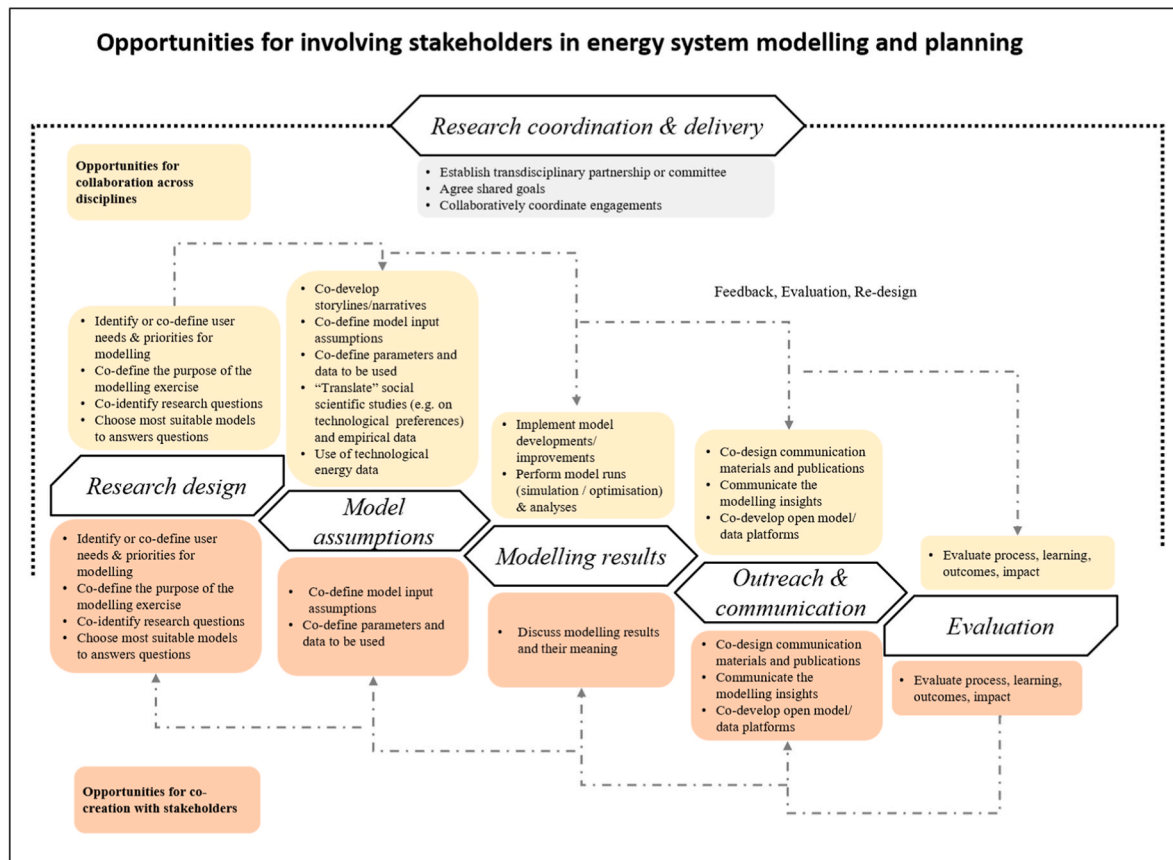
Opportunities for involving stakeholders in energy system modelling and planning

Research coordination & delivery

Opportunities for collaboration across disciplines

- Establish transdisciplinary partnership or committee
- Agree shared goals
- Collaboratively coordinate engagements

Feedback, Evaluation, Re-design

- Identify or co-define user needs & priorities for modelling
- Co-define the purpose of the modelling exercise
- Co-identify research questions
- Choose most suitable models to answers questions

- Co-develop storylines/narratives
- Co-define model input assumptions
- Co-define parameters and data to be used
- "Translate" social scientific studies (e.g. on technological preferences) and empirical data
- Use of technological energy data

- Implement model developments/ improvements
- Perform model runs (simulation / optimisation) & analyses

- Co-design communication materials and publications
- Communicate the modelling insights
- Co-develop open model/ data platforms

- Evaluate process, learning, outcomes, impact

Research design

Model assumptions

Modelling results

Outreach & communication

Evaluation

- Identify or co-define user needs & priorities for modelling
- Co-define the purpose of the modelling exercise
- Co-identify research questions
- Choose most suitable models to answers questions

- Co-define model input assumptions
- Co-define parameters and data to be used

- Discuss modelling results and their meaning

- Co-design communication materials and publications
- Communicate the modelling insights
- Co-develop open model/ data platforms

- Evaluate process, learning, outcomes, impact

Opportunities for co-creation with stakeholders